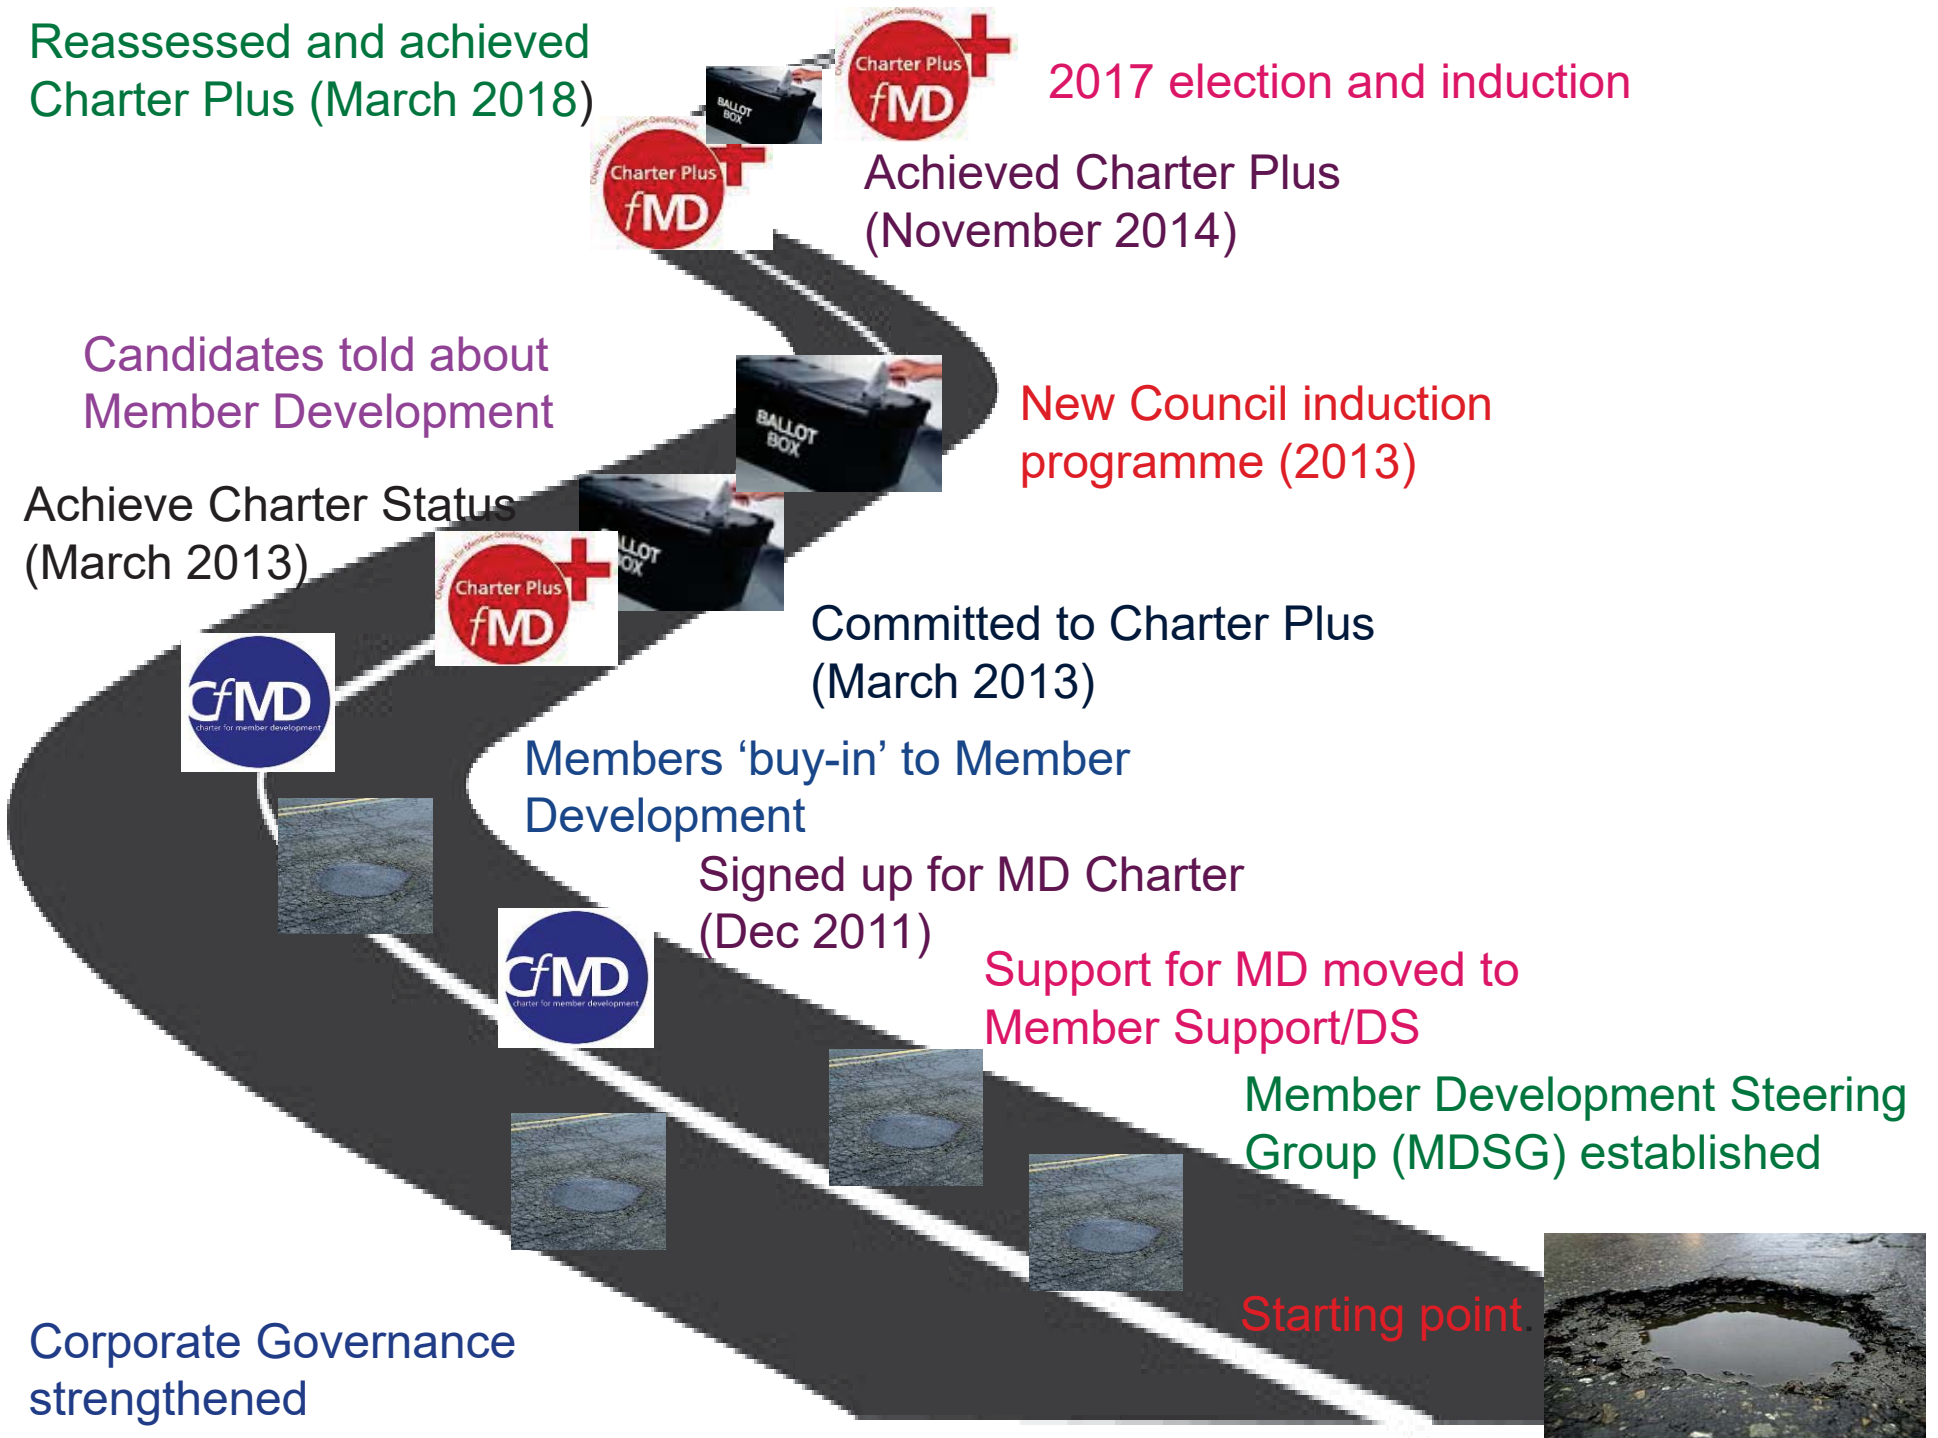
Reassessed and achieved Charter Plus (March 2018)

Charter Plus
fMD

2017 election and induction

BALLOT BOX

Charter Plus
fMD

Achieved Charter Plus (November 2014)

Candidates told about Member Development

BALLOT BOX

New Council induction programme (2013)

Achieve Charter Status (March 2013)

LLOT OX

Charter Plus
fMD

Committed to Charter Plus (March 2013)

CfMD
charter for member development

Members ‘buy-in’ to Member Development

Signed up for MD Charter (Dec 2011)

CfMD
charter for member development

Support for MD moved to Member Support/DS

Member Development Steering Group (MDSG) established

Starting point

Corporate Governance strengthened